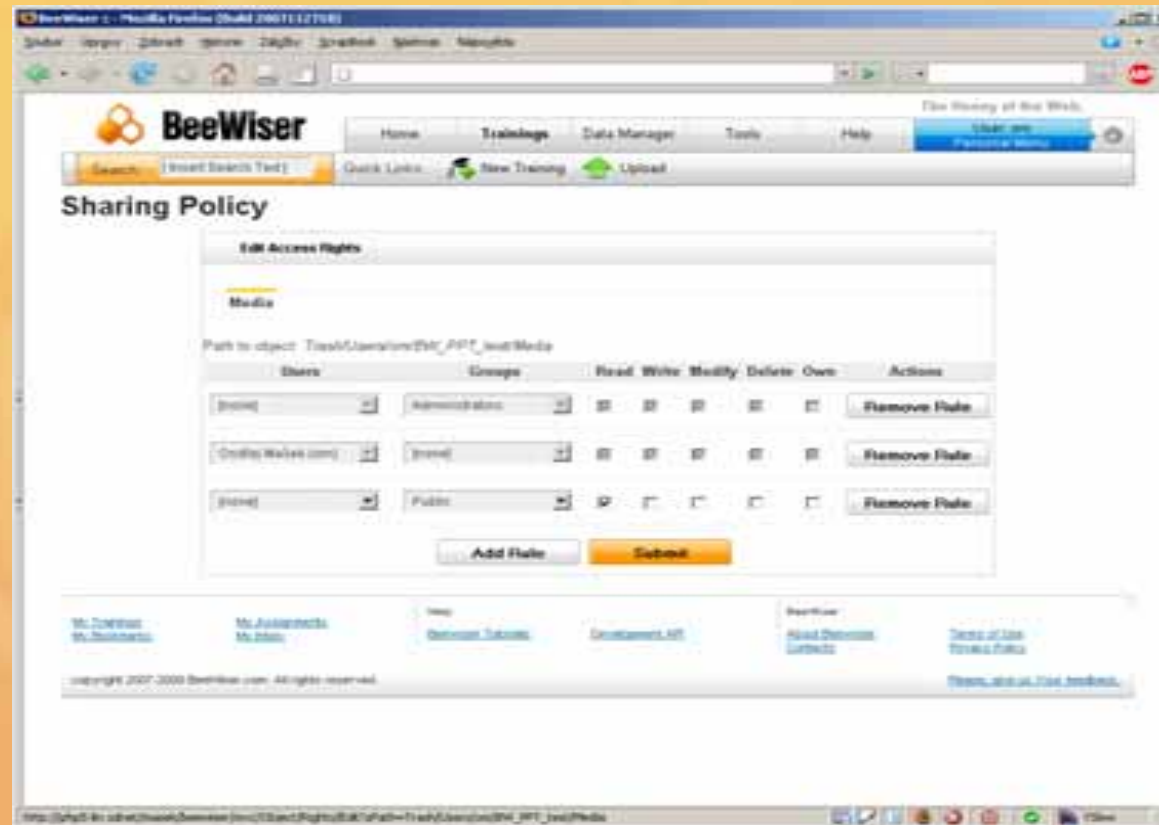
BeeWiser - Mozilla Firefox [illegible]

Soubor Úpravy Zobrazit Historie Záložky Nástroje Nápověda

BeeWiser

The Money of the Web

Home Trainings Data Manager Tools Help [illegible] Personal Menu

Search [Insert Search Text] Quick Links New Training Upload

Sharing Policy

Edit Access Rights

Media

Path to object: Trash/Users/one/BW_PPT_test/Media

| Users | Groups | Read | Write | Modify | Delete | Own | Actions |
|---|---|---|---|---|---|---|---|
| [none] | Administrators | | | | | | Remove Rule |
| Ondřej Mašek (own) | [none] | | | | | | Remove Rule |
| [none] | Public | | | | | | Remove Rule |

Add Rule Submit

My Trainings
My Bookmarks
My Assignments
My Inbox

Help
Beewiser Tutorials
Development API

BeeWiser
About Beewiser
Contacts
Terms of Use
Privacy Policy

copyright 2007-2008 BeeWiser.com. All rights reserved.

Please, give us Your feedback.

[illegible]